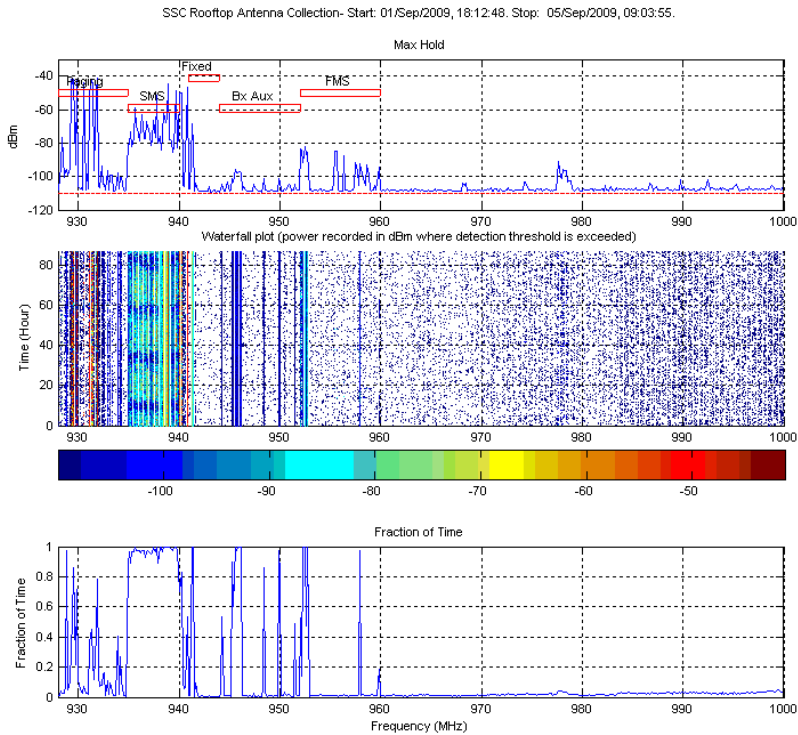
SSC Rooftop Antenna Collection- Start: 01/Sep/2009, 18:12:48. Stop: 05/Sep/2009, 09:03:55.

Max Hold

Paging
SMS
Fixed
Bx Aux
FMS

dBm
-40
-60
-80
-100
-120
930 940 950 960 970 980 990 1000

Waterfall plot (power recorded in dBm where detection threshold is exceeded)

Time (Hour)
80
60
40
20
0
930 940 950 960 970 980 990 1000

-100 -90 -80 -70 -60 -50

Fraction of Time

Fraction of Time
1
0.8
0.6
0.4
0.2
0
930 940 950 960 970 980 990 1000
Frequency (MHz)